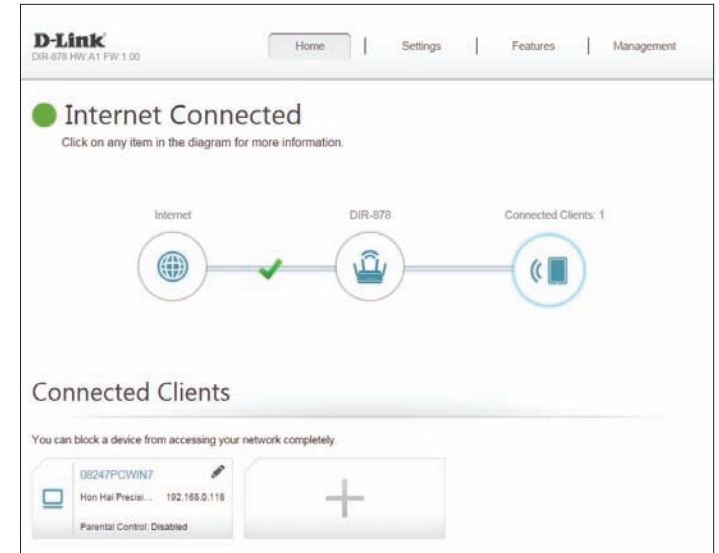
D-Link
DIR-878 HW:A1 FW:1.00

Home | Settings | Features | Management

Internet Connected
Click on any item in the diagram for more information.

Internet

DIR-878

Connected Clients: 1

Connected Clients

You can block a device from accessing your network completely.

08247PCWIN7
Hon Hai Precisi... 192.168.0.118
Parental Control: Disabled